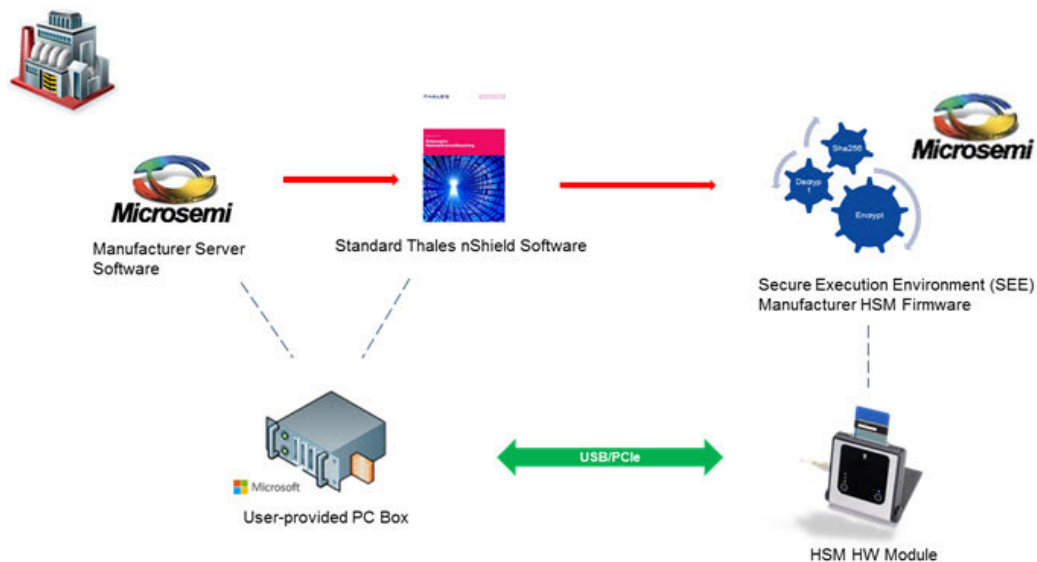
THALES

Microsemi

Manufacturer Server Software

Standard Thales nShield Software

Sha256

Decryp t

Encrypt

Microsemi

Secure Execution Environment (SEE) Manufacturer HSM Firmware

Microsoft

User-provided PC Box

USB/PCIe

HSM HW Module